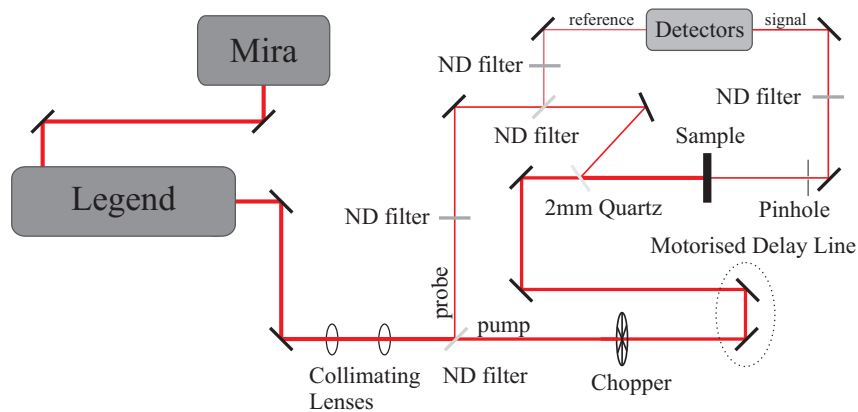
Mira

Legend

reference

Detectors

signal

ND filter

ND filter

ND filter

Sample

ND filter

2mm Quartz

Pinhole

ND filter

Motorised Delay Line

probe

pump

Collimating Lenses

ND filter

Chopper